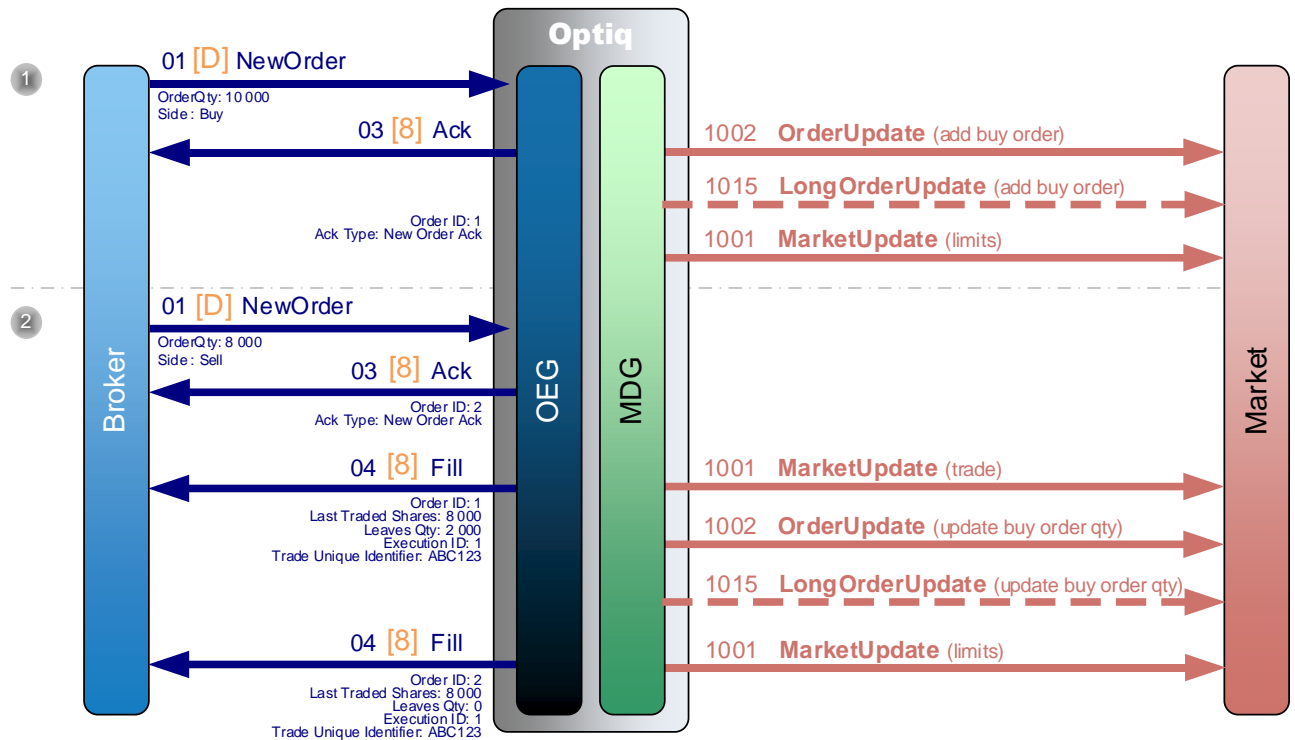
Optiq

1

01 [D] NewOrder
OrderQty: 10 000
Side : Buy

03 [8] Ack
Order ID: 1
Ack Type: New Order Ack

1002 OrderUpdate (add buy order)
1015 LongOrderUpdate (add buy order)
1001 MarketUpdate (limits)

2

01 [D] NewOrder
OrderQty: 8 000
Side : Sell

03 [8] Ack
Order ID: 2
Ack Type: New Order Ack

04 [8] Fill
Order ID: 1
Last Traded Shares: 8 000
Leaves Qty: 2 000
Execution ID: 1
Trade Unique Identifier: ABC123

1001 MarketUpdate (trade)
1002 OrderUpdate (update buy order qty)
1015 LongOrderUpdate (update buy order qty)
1001 MarketUpdate (limits)

04 [8] Fill
Order ID: 2
Last Traded Shares: 8 000
Leaves Qty: 0
Execution ID: 1
Trade Unique Identifier: ABC123

Broker
OEG
MDG
Market